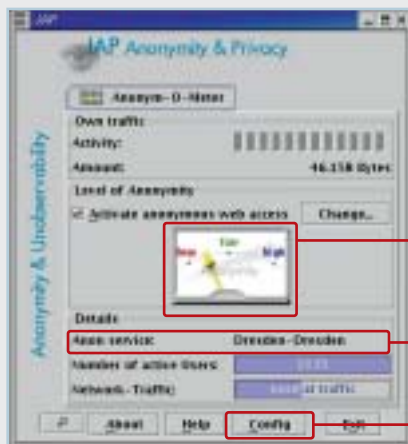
JAP

JAP Anonymity & Privacy

Anonym-O-Meter

Anonymity & Unobservability

Own traffic

Activity:

Amount: 46.158 Bytes

Level of Anonymity

Activate anonymous web access

Change...

low

Fair

high

Details

Anon service: Dresden-Dresden

Number of active users:

Network-Traffic:

?

About

Help

Config

Exit